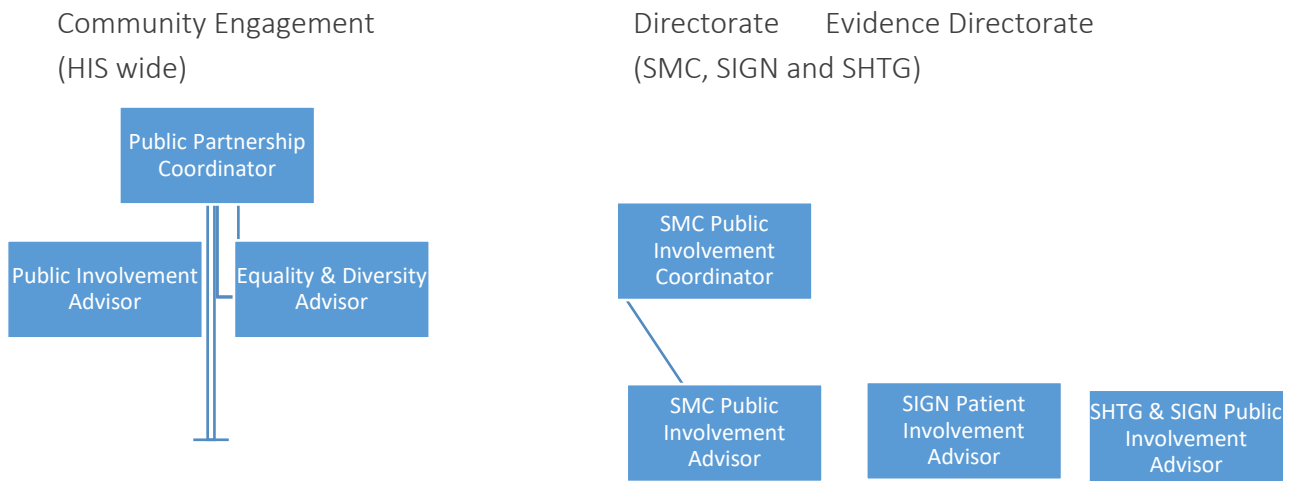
Community Engagement
(HIS wide)

Public Partnership Coordinator

Public Involvement Advisor

Equality & Diversity Advisor

Directorate Evidence Directorate
(SMC, SIGN and SHTG)

SMC Public Involvement Coordinator

SMC Public Involvement Advisor

SIGN Patient Involvement Advisor

SHTG & SIGN Public Involvement Advisor